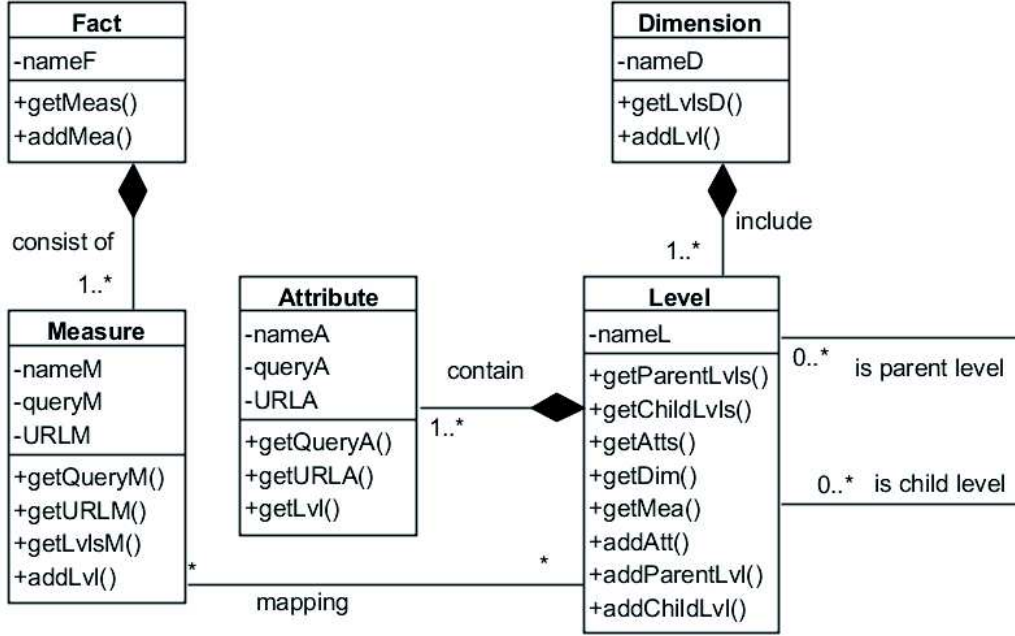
Fact
-nameF
+getMeas()
+addMea()

Dimension
-nameD
+getLvlsD()
+addLvl()

consist of
1..*

include
1..*

Attribute
-nameA
-queryA
-URLA
+getQueryA()
+getURLA()
+getLvl()

Measure
-nameM
-queryM
-URLM
+getQueryM()
+getURLM()
+getLvlsM()
+addLvl()

contain
1..*

Level
-nameL
+getParentLvls()
+getChildLvls()
+getAtts()
+getDim()
+getMea()
+addAtt()
+addParentLvl()
+addChildLvl()

0..* is parent level
0..* is child level

*
*
mapping